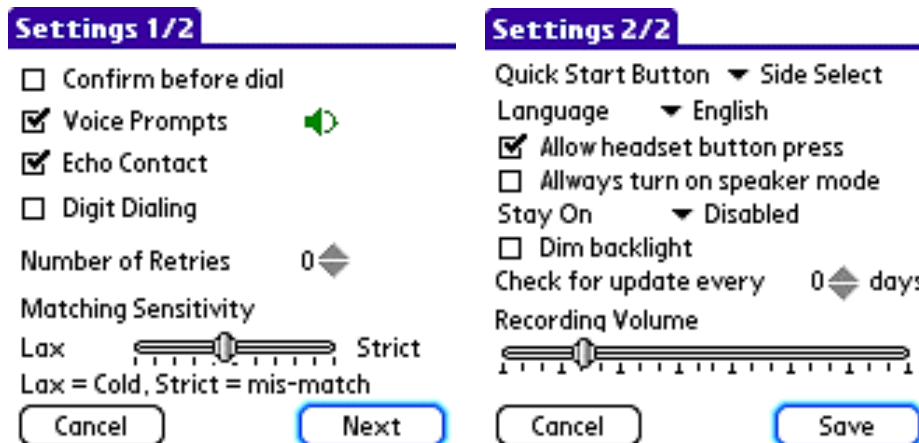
Settings 1/2

☐ Confirm before dial
☑ Voice Prompts
☑ Echo Contact
☐ Digit Dialing

Number of Retries 0

Matching Sensitivity

Lax Strict

Lax = Cold, Strict = mis-match

Cancel Next

Settings 2/2

Quick Start Button ▼ Side Select

Language ▼ English

☑ Allow headset button press
☐ Allways turn on speaker mode

Stay On ▼ Disabled

☐ Dim backlight

Check for update every 0 days

Recording Volume

Cancel Save